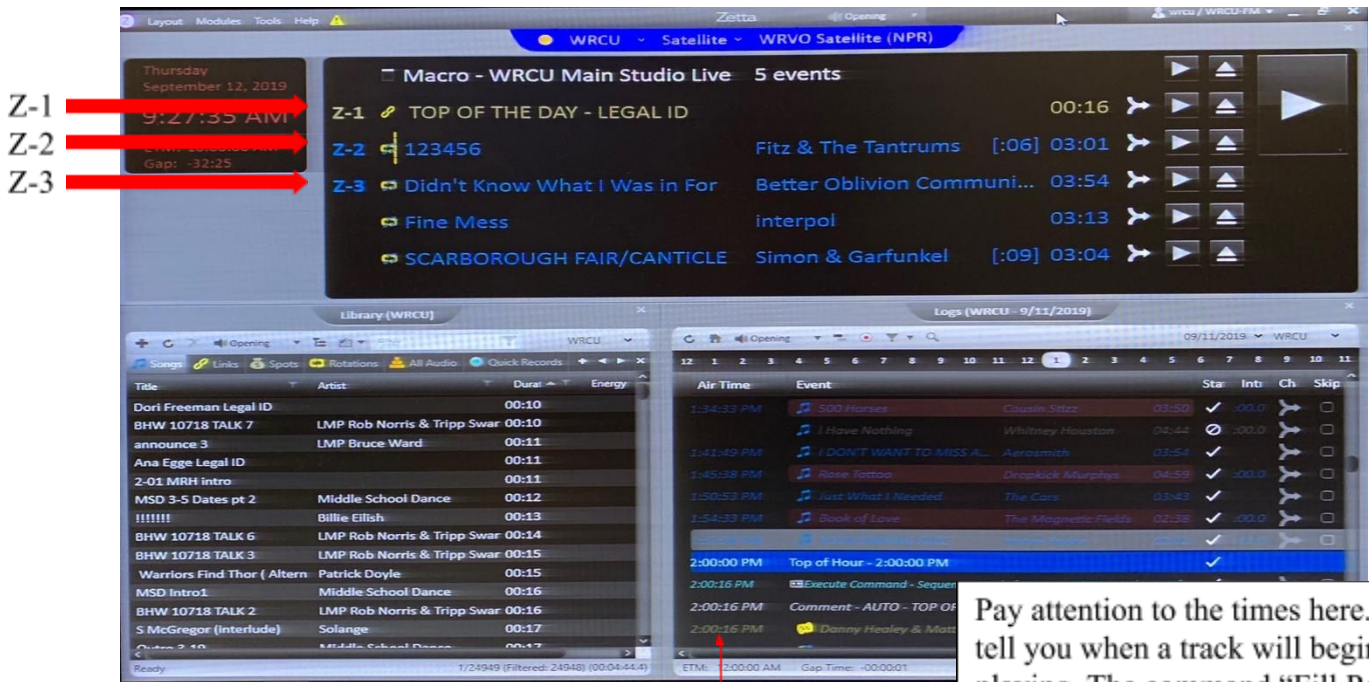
Layout Modules Tools Help
Zetta
Opening
wrcu / WRCU-FM
WRCU Satellite WRVO Satellite (NPR)

Thursday
September 12, 2019
9:27:35 AM
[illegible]
Gap: -32:25

Z-1
Z-2
Z-3

Macro - WRCU Main Studio Live 5 events

| | | | | |
|---|---|---|---|---|
| Z-1 | TOP OF THE DAY - LEGAL ID | | | 00:16 |
| Z-2 | 123456 | Fitz & The Tantrums | [:06] | 03:01 |
| Z-3 | Didn't Know What I Was in For | Better Oblivion Communi... | | 03:54 |
| | Fine Mess | interpol | | 03:13 |
| | SCARBOROUGH FAIR/CANTICLE | Simon & Garfunkel | [:09] | 03:04 |

Library (WRCU)
Opening WRCU
Songs Links Spots Rotations All Audio Quick Records

| Title | Artist | Durat | Energy |
|---|---|---|---|
| Dori Freeman Legal ID | | 00:10 | |
| BHW 10718 TALK 7 | LMP Rob Norris & Tripp Swar | 00:10 | |
| announce 3 | LMP Bruce Ward | 00:11 | |
| Ana Egge Legal ID | | 00:11 | |
| 2-01 MRH intro | | 00:11 | |
| MSD 3-5 Dates pt 2 | Middle School Dance | 00:12 | |
| !!!!!!! | Billie Eilish | 00:13 | |
| BHW 10718 TALK 6 | LMP Rob Norris & Tripp Swar | 00:14 | |
| BHW 10718 TALK 3 | LMP Rob Norris & Tripp Swar | 00:15 | |
| Warriors Find Thor ( Altern | Patrick Doyle | 00:15 | |
| MSD Intro1 | Middle School Dance | 00:16 | |
| BHW 10718 TALK 2 | LMP Rob Norris & Tripp Swar | 00:16 | |
| S McGregor (interlude) | Solange | 00:17 | |

Ready 1/24949 (Filtered: 24948) (00:04:44.4)

Logs (WRCU - 9/11/2019)
Opening 09/11/2019 WRCU
12 1 2 3 4 5 6 7 8 9 10 11 12 1 2 3 4 5 6 7 8 9 10 11

| Air Time | Event | | | Sta | Inti | Ch | Skip |
|---|---|---|---|---|---|---|---|
| 1:34:33 PM | 500 Horses | Cousin Stizz | 03:50 | ✓ | :00.0 | | |
| | I Have Nothing | Whitney Houston | 04:44 | ⊘ | :00.0 | | |
| 1:41:49 PM | I DON'T WANT TO MISS A... | Aerosmith | 03:54 | ✓ | | | |
| 1:45:38 PM | Rose Tattoo | Dropkick Murphys | 04:59 | ✓ | :00.0 | | |
| 1:50:53 PM | Just What I Needed | The Cars | 03:43 | ✓ | | | |
| 1:54:33 PM | Book of Love | The Magnetic Fields | 02:38 | ✓ | :00.0 | | |
| 2:00:00 PM | Top of Hour - 2:00:00 PM | | | ✓ | | | |
| 2:00:16 PM | Execute Command - Seque | | | | | | |
| 2:00:16 PM | Comment - AUTO - TOP OF | | | | | | |
| 2:00:16 PM | Danny Healey & Matt | | | | | | |

ETM: 12:00:00 AM Gap Time: -00:00:01

Pay attention to the times here. tell you when a track will begi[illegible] playing. The command "Fill P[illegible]